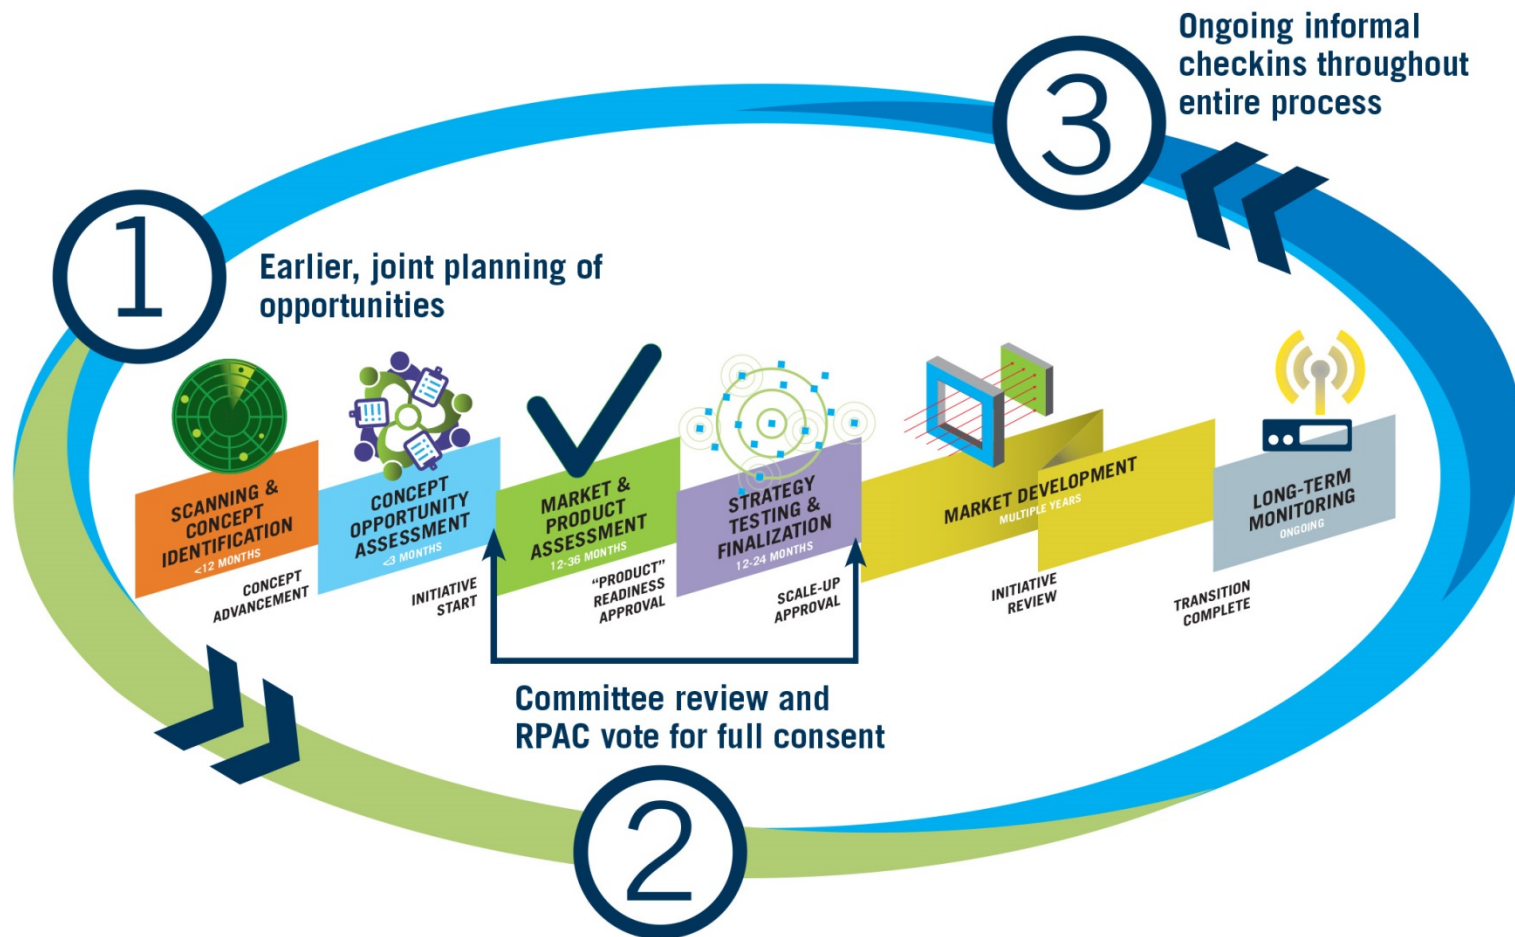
3

Ongoing informal checkins throughout entire process

1

Earlier, joint planning of opportunities

SCANNING & CONCEPT IDENTIFICATION
<12 MONTHS

CONCEPT OPPORTUNITY ASSESSMENT
<3 MONTHS

MARKET & PRODUCT ASSESSMENT
12-36 MONTHS

STRATEGY TESTING & FINALIZATION
12-24 MONTHS

MARKET DEVELOPMENT
MULTIPLE YEARS

LONG-TERM MONITORING
ONGOING

CONCEPT ADVANCEMENT

INITIATIVE START

"PRODUCT" READINESS APPROVAL

SCALE-UP APPROVAL

INITIATIVE REVIEW

TRANSITION COMPLETE

Committee review and RPAC vote for full consent

2